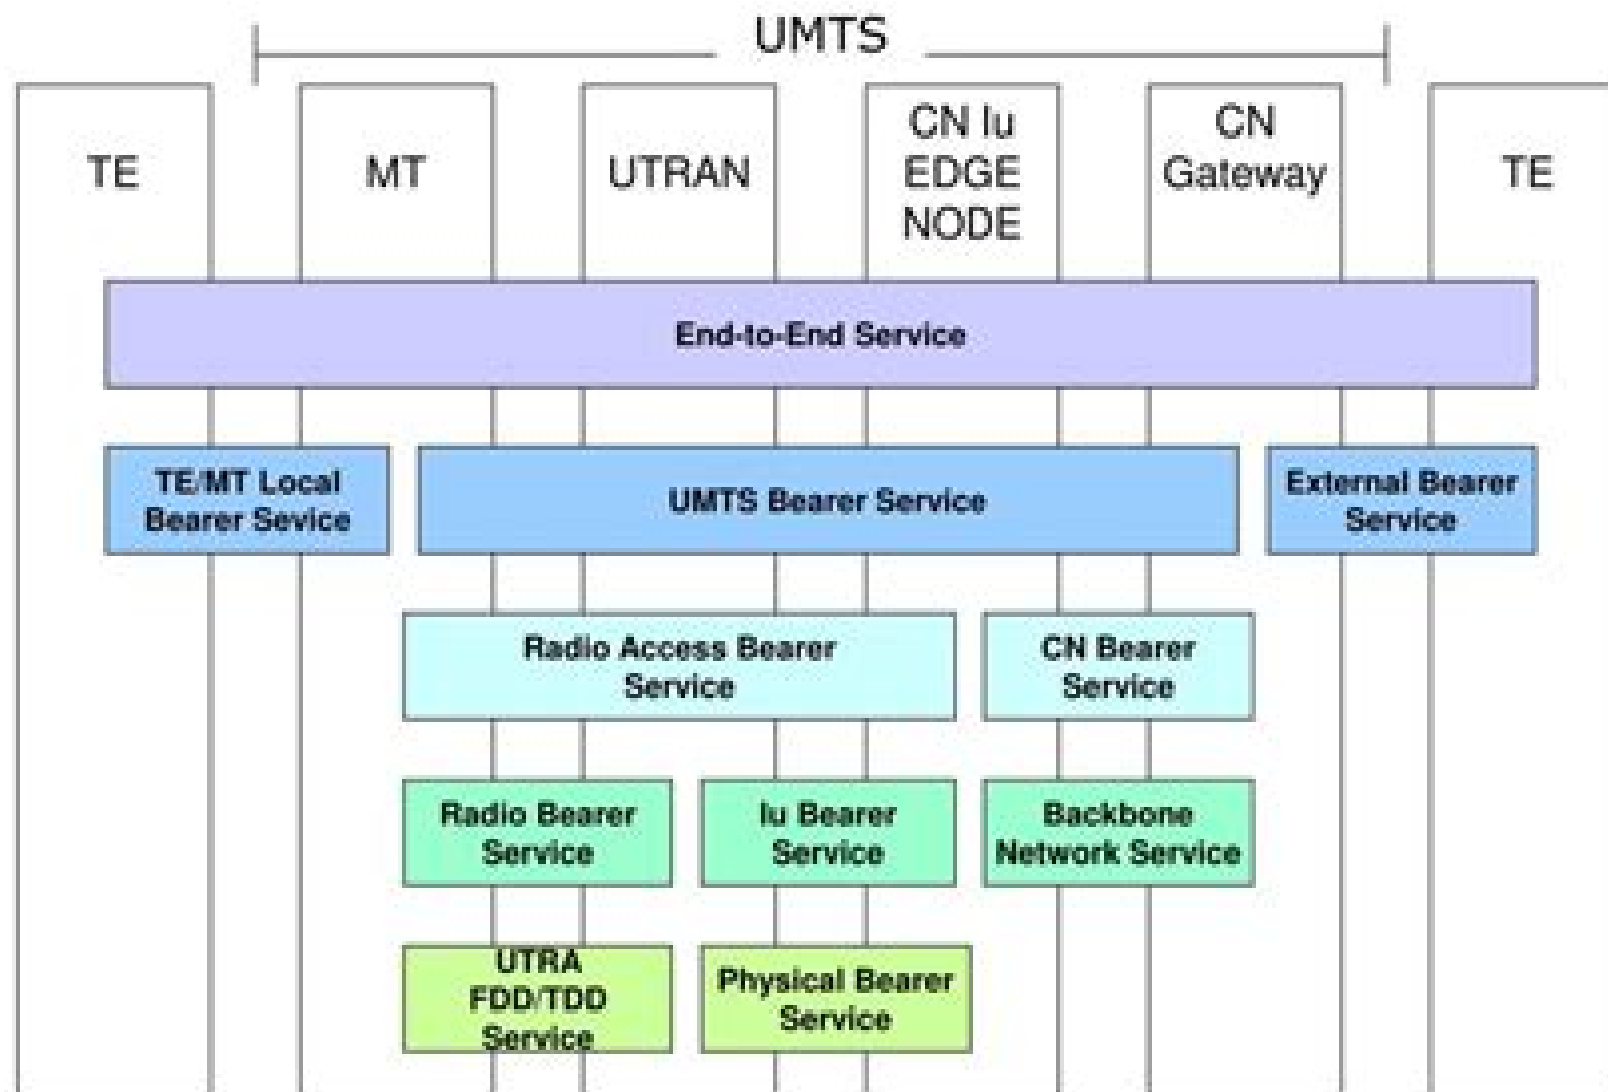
UMTS

TE

MT

UTRAN

CN Iu EDGE NODE

CN Gateway

TE

End-to-End Service

TE/MT Local Bearer Sevice

UMTS Bearer Service

External Bearer Service

Radio Access Bearer Service

CN Bearer Service

Radio Bearer Service

Iu Bearer Service

Backbone Network Service

UTRA FDD/TDD Service

Physical Bearer Service